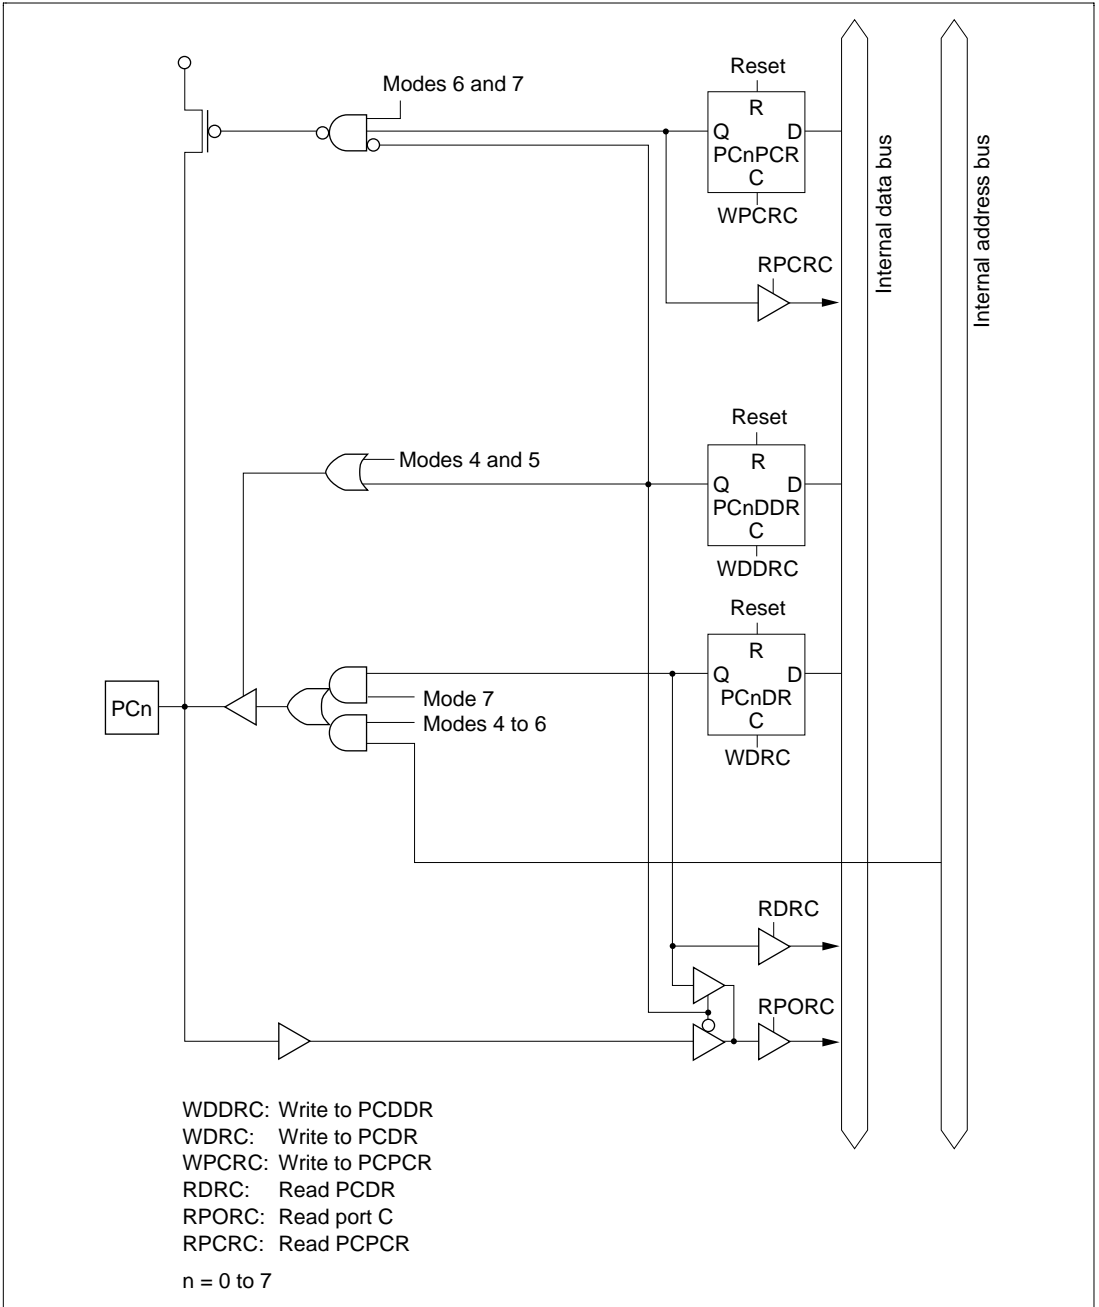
Modes 6 and 7

Reset
R
Q D
PCnPCR
C
WPCRC

Internal data bus

Internal address bus

RPCRC

Reset
R
Modes 4 and 5
Q D
PCnDDR
C
WDDRC

Reset
R
Q D
Mode 7
PCn
PCnDR
Modes 4 to 6
C
WDRC

RDRC

RPORC

WDDRC: Write to PCDDR
WDRC: Write to PCDR
WPCRC: Write to PCPCR
RDRC: Read PCDR
RPORC: Read port C
RPCRC: Read PCPCR

n = 0 to 7